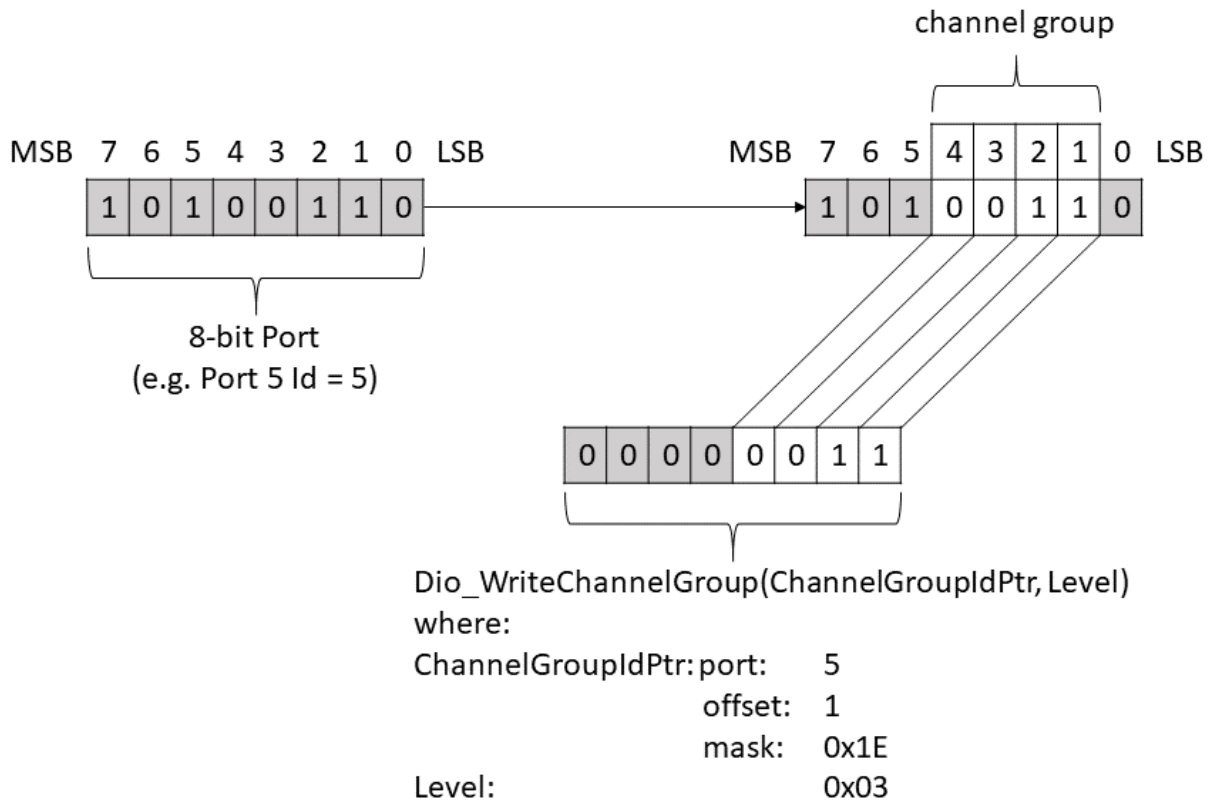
channel group

MSB 7 6 5 4 3 2 1 0 LSB

| 1 | 0 | 1 | 0 | 0 | 1 | 1 | 0 |
|---|---|---|---|---|---|---|---|

8-bit Port
(e.g. Port 5 Id = 5)

MSB 7 6 5 4 3 2 1 0 LSB

| 1 | 0 | 1 | 0 | 0 | 1 | 1 | 0 |
|---|---|---|---|---|---|---|---|

| 0 | 0 | 0 | 0 | 0 | 0 | 1 | 1 |
|---|---|---|---|---|---|---|---|

Dio_WriteChannelGroup(ChannelGroupIdPtr, Level)
where:
ChannelGroupIdPtr: port: 5
offset: 1
mask: 0x1E
Level: 0x03